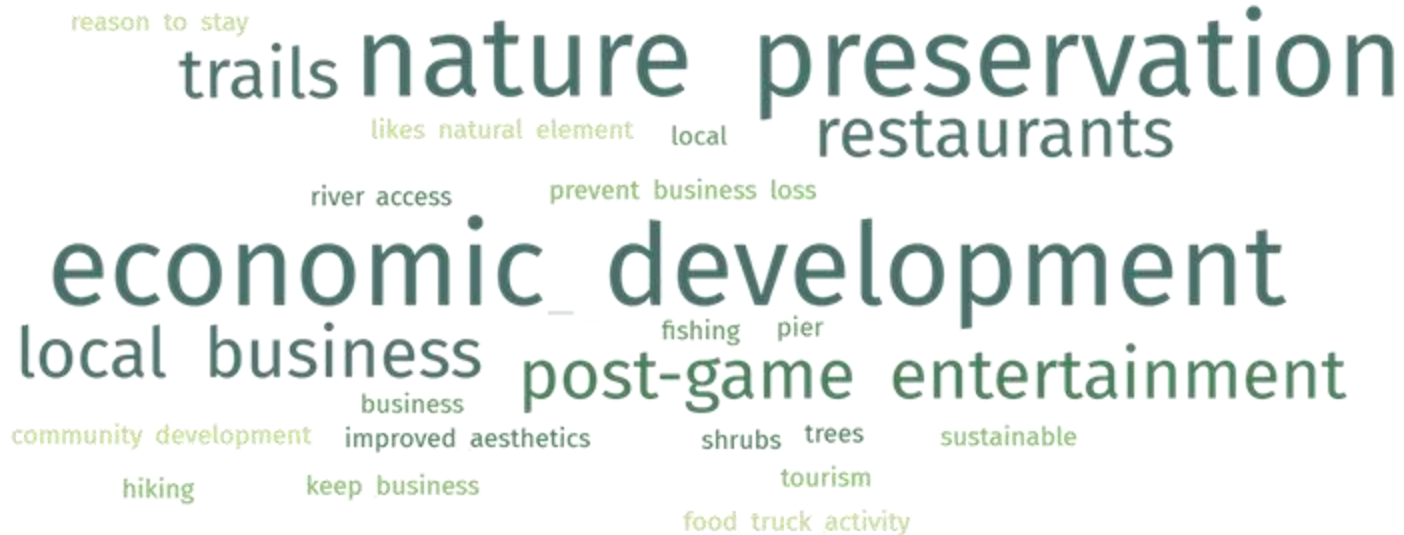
reason to stay
trails nature preservation
likes natural element local
restaurants
river access prevent business loss
economic development
fishing pier
local business post-game entertainment
business
community development improved aesthetics shrubs trees sustainable
tourism
hiking keep business
food truck activity